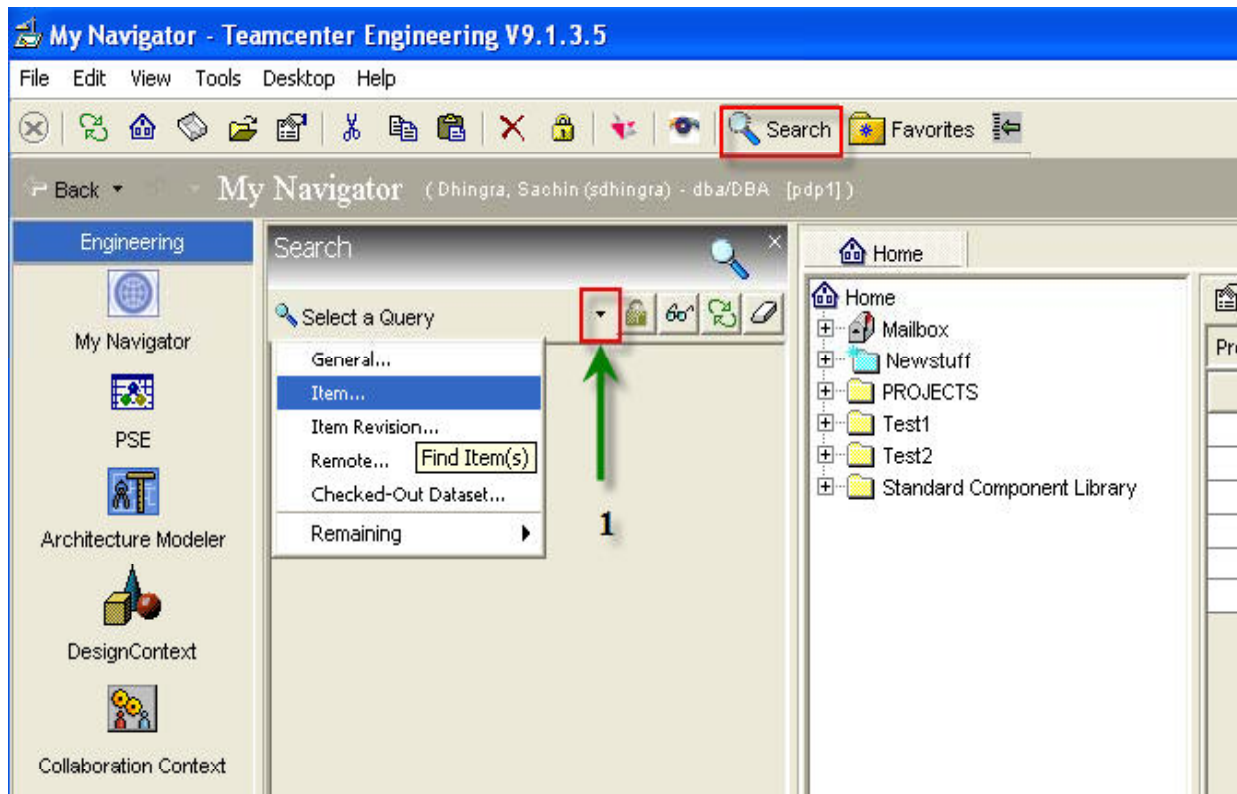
My Navigator - Teamcenter Engineering V9.1.3.5

File Edit View Tools Desktop Help

Search Favorites

Back My Navigator (Dhingra, Sachin (sdhingra) - dba/DBA [pdp1])

Engineering

My Navigator

PSE

Architecture Modeler

DesignContext

Collaboration Context

Search

Select a Query

General...
Item...
Item Revision...
Remote... Find Item(s)
Checked-Out Dataset...
Remaining

1

Home

Home
Mailbox
Newstuff
PROJECTS
Test1
Test2
Standard Component Library

Pr